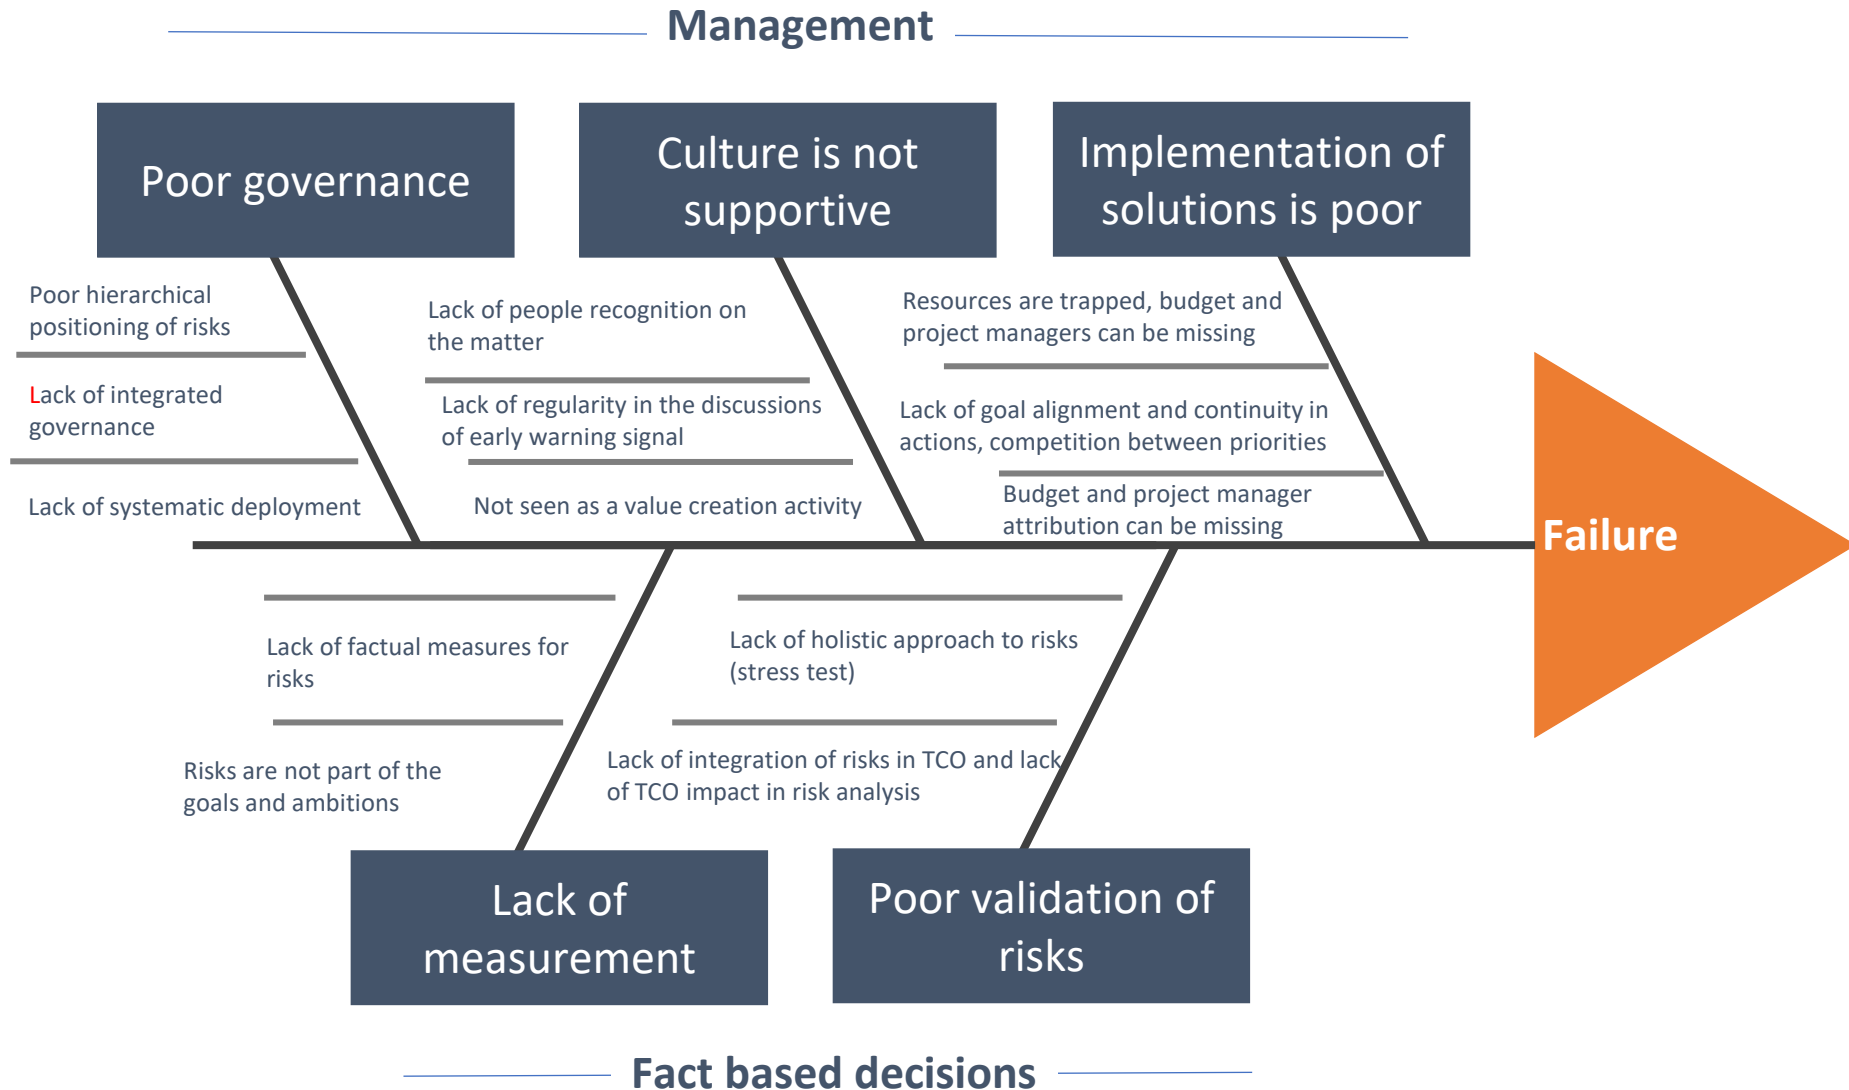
Management

Poor governance

Culture is not supportive

Implementation of solutions is poor

Poor hierarchical positioning of risks

Lack of integrated governance

Lack of systematic deployment

Lack of people recognition on the matter

Lack of regularity in the discussions of early warning signal

Not seen as a value creation activity

Resources are trapped, budget and project managers can be missing

Lack of goal alignment and continuity in actions, competition between priorities

Budget and project manager attribution can be missing

Failure

Lack of factual measures for risks

Risks are not part of the goals and ambitions

Lack of holistic approach to risks (stress test)

Lack of integration of risks in TCO and lack of TCO impact in risk analysis

Lack of measurement

Poor validation of risks

Fact based decisions